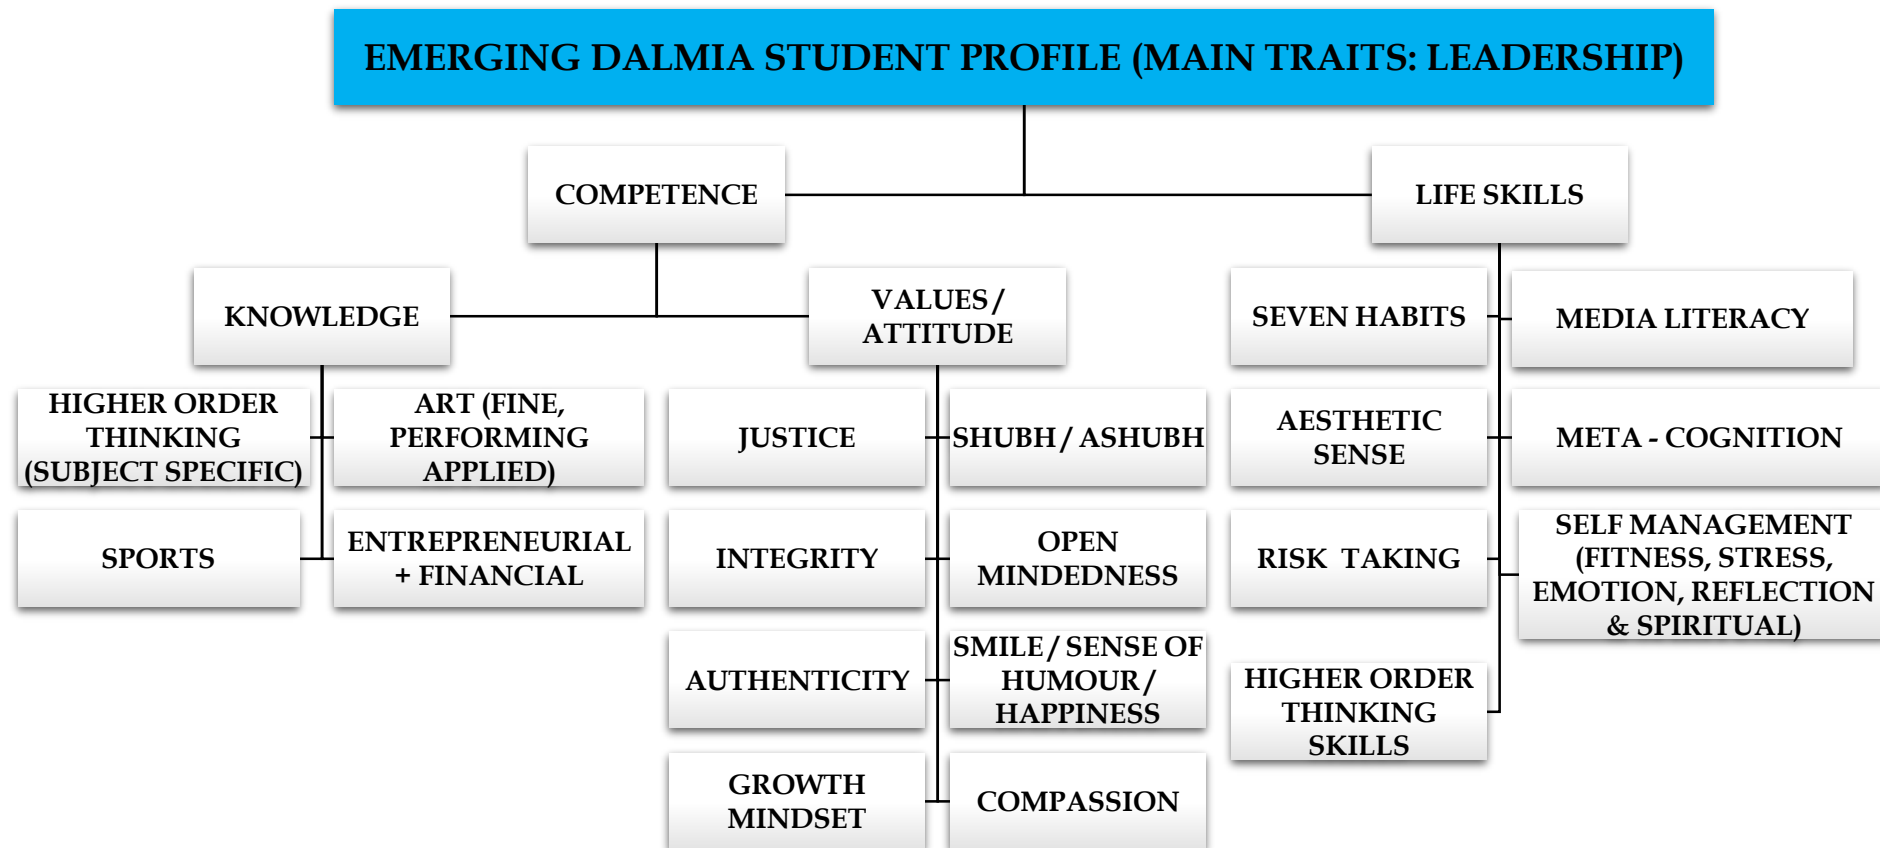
EMERGING DALMIA STUDENT PROFILE (MAIN TRAITS: LEADERSHIP)

COMPETENCE

LIFE SKILLS

KNOWLEDGE

VALUES / ATTITUDE

HIGHER ORDER THINKING (SUBJECT SPECIFIC)

ART (FINE, PERFORMING APPLIED)

SPORTS

ENTREPRENEURIAL + FINANCIAL

JUSTICE

SHUBH / ASHUBH

INTEGRITY

OPEN MINDEDNESS

AUTHENTICITY

SMILE / SENSE OF HUMOUR / HAPPINESS

GROWTH MINDSET

COMPASSION

SEVEN HABITS

MEDIA LITERACY

AESTHETIC SENSE

META - COGNITION

RISK TAKING

SELF MANAGEMENT (FITNESS, STRESS, EMOTION, REFLECTION & SPIRITUAL)

HIGHER ORDER THINKING SKILLS